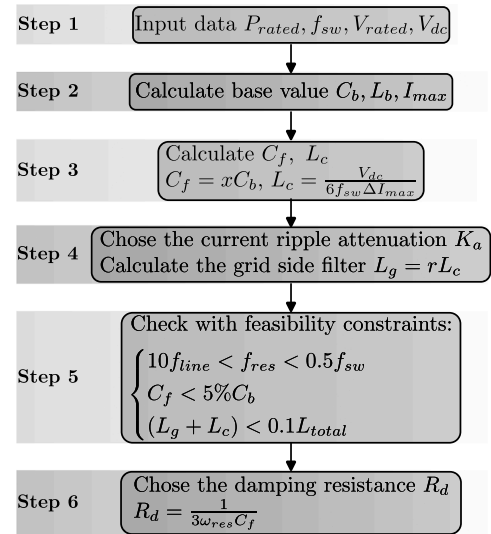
Step 1

Input data $P_{rated}, f_{sw}, V_{rated}, V_{dc}$

Step 2

Calculate base value $C_b, L_b, I_{max}$

Step 3

Calculate $C_f,\ L_c$
$C_f = xC_b,\ L_c = \frac{V_{dc}}{6f_{sw}\Delta I_{max}}$

Step 4

Chose the current ripple attenuation $K_a$
Calculate the grid side filter $L_g = rL_c$

Step 5

Check with feasibility constraints:
$\begin{cases} 10f_{line} < f_{res} < 0.5f_{sw} \\ C_f < 5\%C_b \\ (L_g + L_c) < 0.1L_{total} \end{cases}$

Step 6

Chose the damping resistance $R_d$
$R_d = \frac{1}{3\omega_{res}C_f}$